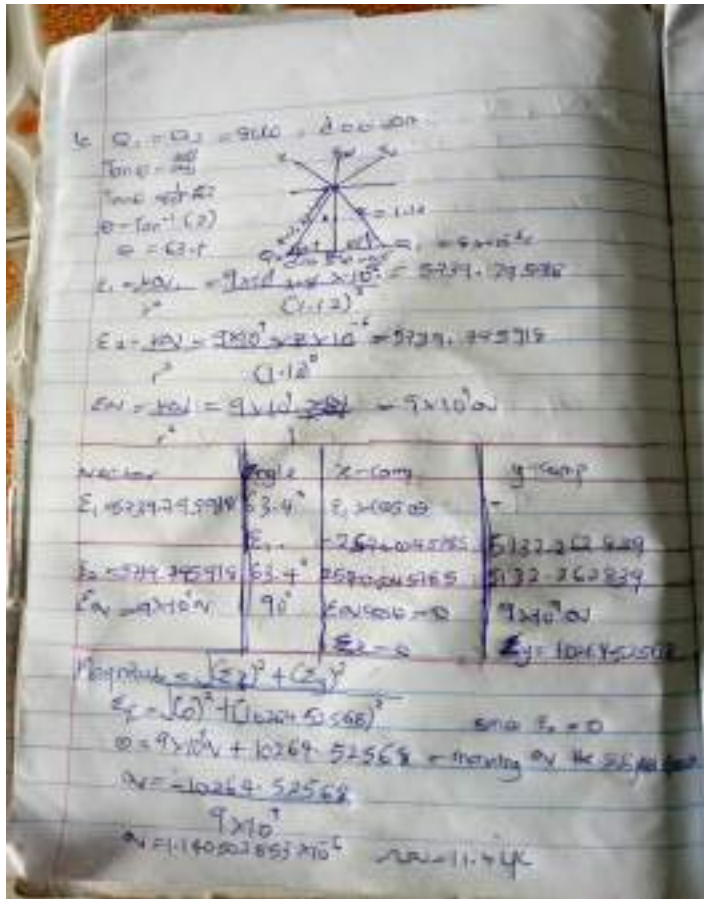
Q₁ = Q₂ = 9ηC , 2000 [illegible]

$\tan\theta = \frac{1000}{500}$

$\tan\theta = 2$

$\theta = \tan^{-1}(2)$

$\theta = 63.4$

$E_1 = \frac{kQ_1}{r^2} = \frac{9\times10^9 \times 8\times10^{-9}}{(1.12)^2} = 5739.795918$

$E_2 = \frac{kQ_2}{r^2} = \frac{9\times10^9 \times 8\times10^{-9}}{(1.12)^2} = 5739.795918$

$E_N = \frac{kQ_N}{r^2} = \frac{9\times10^9 Q_N}{1} = 9\times10^9 Q_N$

| vector | angle | x-comp | y-comp |
|---|---|---|---|
| $E_1 = 5739.795918$ | 63.4° | $E_1 \cos\theta$ | - |
| | $E_1$ | $-2570.045165$ | $5132.262839$ |
| $E_2 = 5739.795918$ | 63.4° | $2570.045165$ | $5132.262839$ |
| $E_N = 9\times10^9 Q_N$ | 90° | $E_N \cos 90 = 0$ | $9\times10^9 Q_N$ |
| | | $E_x = 0$ | $E_y = 10264.52568$ |

Magnitude $= \sqrt{(E_x)^2 + (E_y)^2}$

$E_R = \sqrt{(0)^2 + (10264.52568)^2}$

since $E_R = 0$

$0 = 9\times10^9 Q_N + 10264.52568$ ← moving all the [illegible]

$Q_N = \frac{-10264.52568}{9\times10^9}$

$Q_N = 1.140502853\times10^{-6}$

$Q_N = 11.4 \mu C$